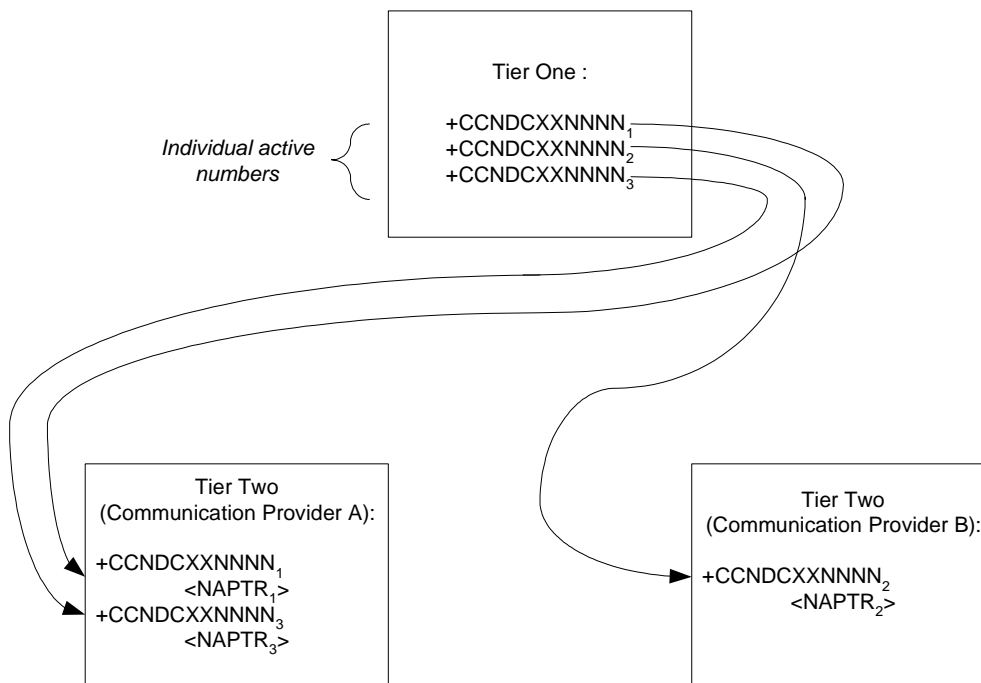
Tier One :

+CCNDCXXNNNN$_1$
+CCNDCXXNNNN$_2$
+CCNDCXXNNNN$_3$

Individual active numbers

Tier Two (Communication Provider A):

+CCNDCXXNNNN$_1$
<NAPTR$_1$>
+CCNDCXXNNNN$_3$
<NAPTR$_3$>

Tier Two (Communication Provider B):

+CCNDCXXNNNN$_2$
<NAPTR$_2$>